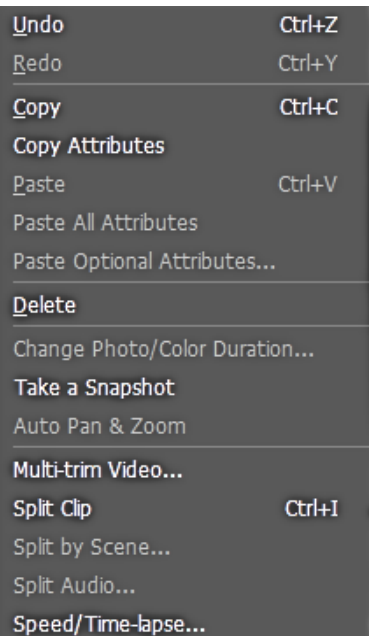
Undo Ctrl+Z
Redo Ctrl+Y
Copy Ctrl+C
Copy Attributes
Paste Ctrl+V
Paste All Attributes
Paste Optional Attributes...
Delete
Change Photo/Color Duration...
Take a Snapshot
Auto Pan & Zoom
Multi-trim Video...
Split Clip Ctrl+I
Split by Scene...
Split Audio...
Speed/Time-lapse...